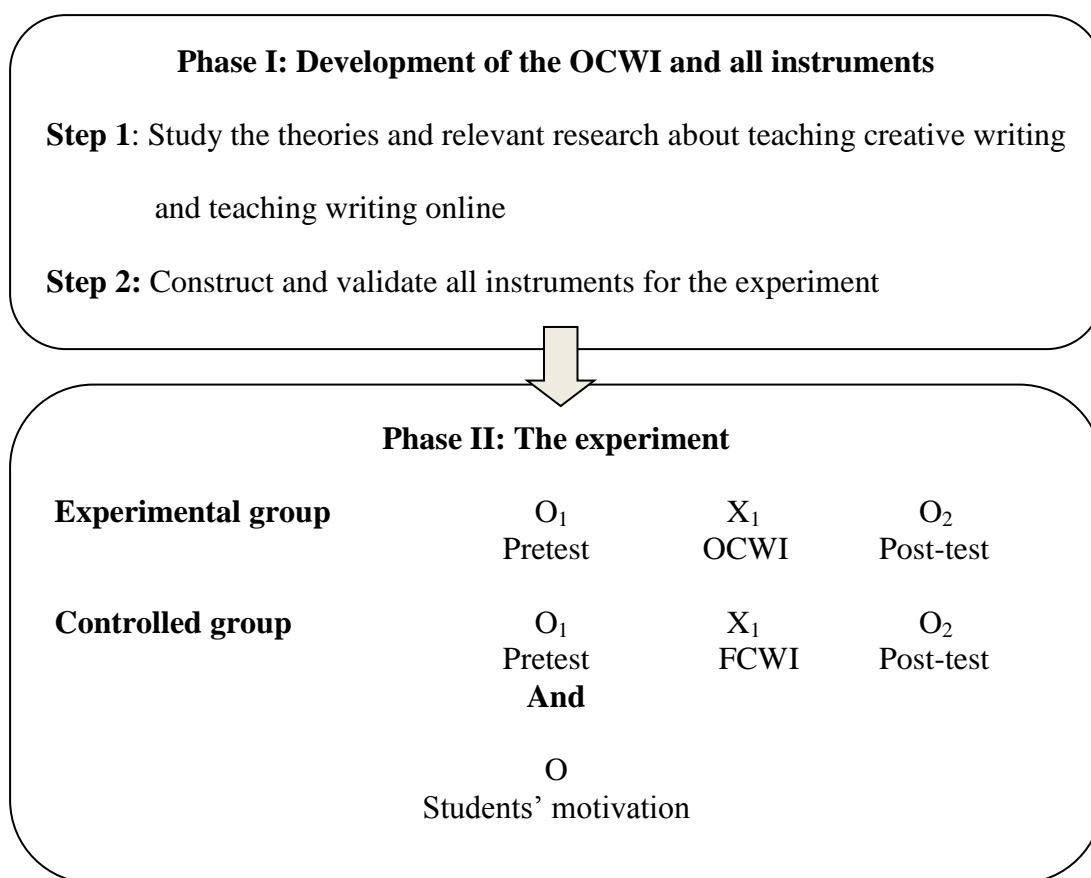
**Phase I: Development of the OCWI and all instruments**

**Step 1**: Study the theories and relevant research about teaching creative writing and teaching writing online

**Step 2:** Construct and validate all instruments for the experiment

**Phase II: The experiment**

| | | | |
|---|---|---|---|
| **Experimental group** | $O_1$ Pretest | $X_1$ OCWI | $O_2$ Post-test |
| **Controlled group** | $O_1$ Pretest | $X_1$ FCWI | $O_2$ Post-test |

**And**

O
Students' motivation